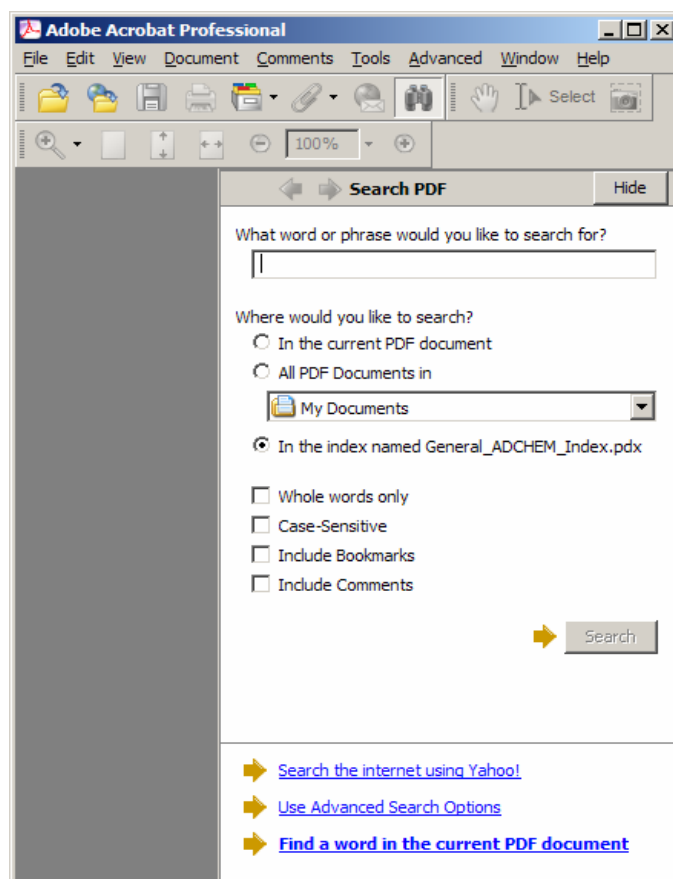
Adobe Acrobat Professional

File Edit View Document Comments Tools Advanced Window Help

Select

100%

Search PDF

Hide

What word or phrase would you like to search for?

Where would you like to search?

In the current PDF document

All PDF Documents in

My Documents

In the index named General_ADCHEM_Index.pdx

Whole words only

Case-Sensitive

Include Bookmarks

Include Comments

Search

Search the internet using Yahoo!

Use Advanced Search Options

Find a word in the current PDF document